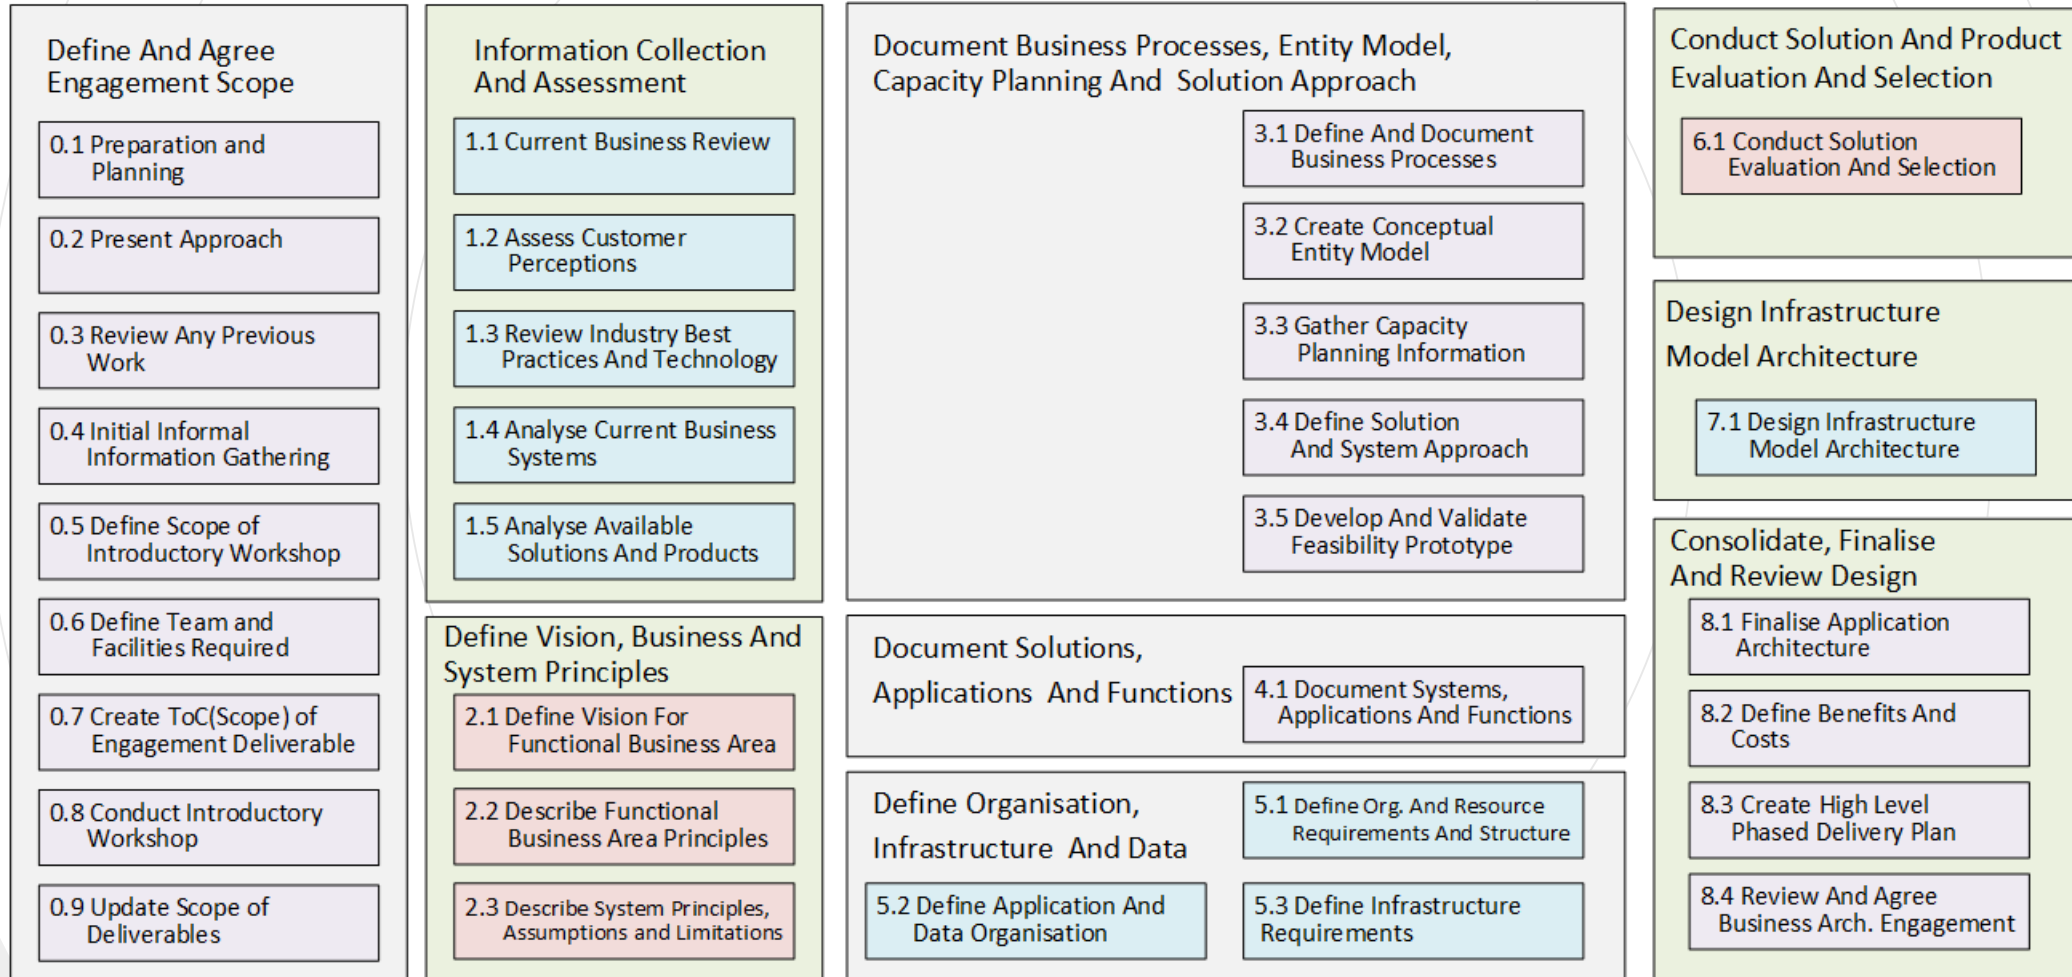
Define And Agree Engagement Scope

0.1 Preparation and Planning

0.2 Present Approach

0.3 Review Any Previous Work

0.4 Initial Informal Information Gathering

0.5 Define Scope of Introductory Workshop

0.6 Define Team and Facilities Required

0.7 Create ToC(Scope) of Engagement Deliverable

0.8 Conduct Introductory Workshop

0.9 Update Scope of Deliverables

Information Collection And Assessment

1.1 Current Business Review

1.2 Assess Customer Perceptions

1.3 Review Industry Best Practices And Technology

1.4 Analyse Current Business Systems

1.5 Analyse Available Solutions And Products

Define Vision, Business And System Principles

2.1 Define Vision For Functional Business Area

2.2 Describe Functional Business Area Principles

2.3 Describe System Principles, Assumptions and Limitations

Document Business Processes, Entity Model, Capacity Planning And Solution Approach

3.1 Define And Document Business Processes

3.2 Create Conceptual Entity Model

3.3 Gather Capacity Planning Information

3.4 Define Solution And System Approach

3.5 Develop And Validate Feasibility Prototype

Document Solutions, Applications And Functions

4.1 Document Systems, Applications And Functions

Define Organisation, Infrastructure And Data

5.1 Define Org. And Resource Requirements And Structure

5.2 Define Application And Data Organisation

5.3 Define Infrastructure Requirements

Conduct Solution And Product Evaluation And Selection

6.1 Conduct Solution Evaluation And Selection

Design Infrastructure Model Architecture

7.1 Design Infrastructure Model Architecture

Consolidate, Finalise And Review Design

8.1 Finalise Application Architecture

8.2 Define Benefits And Costs

8.3 Create High Level Phased Delivery Plan

8.4 Review And Agree Business Arch. Engagement